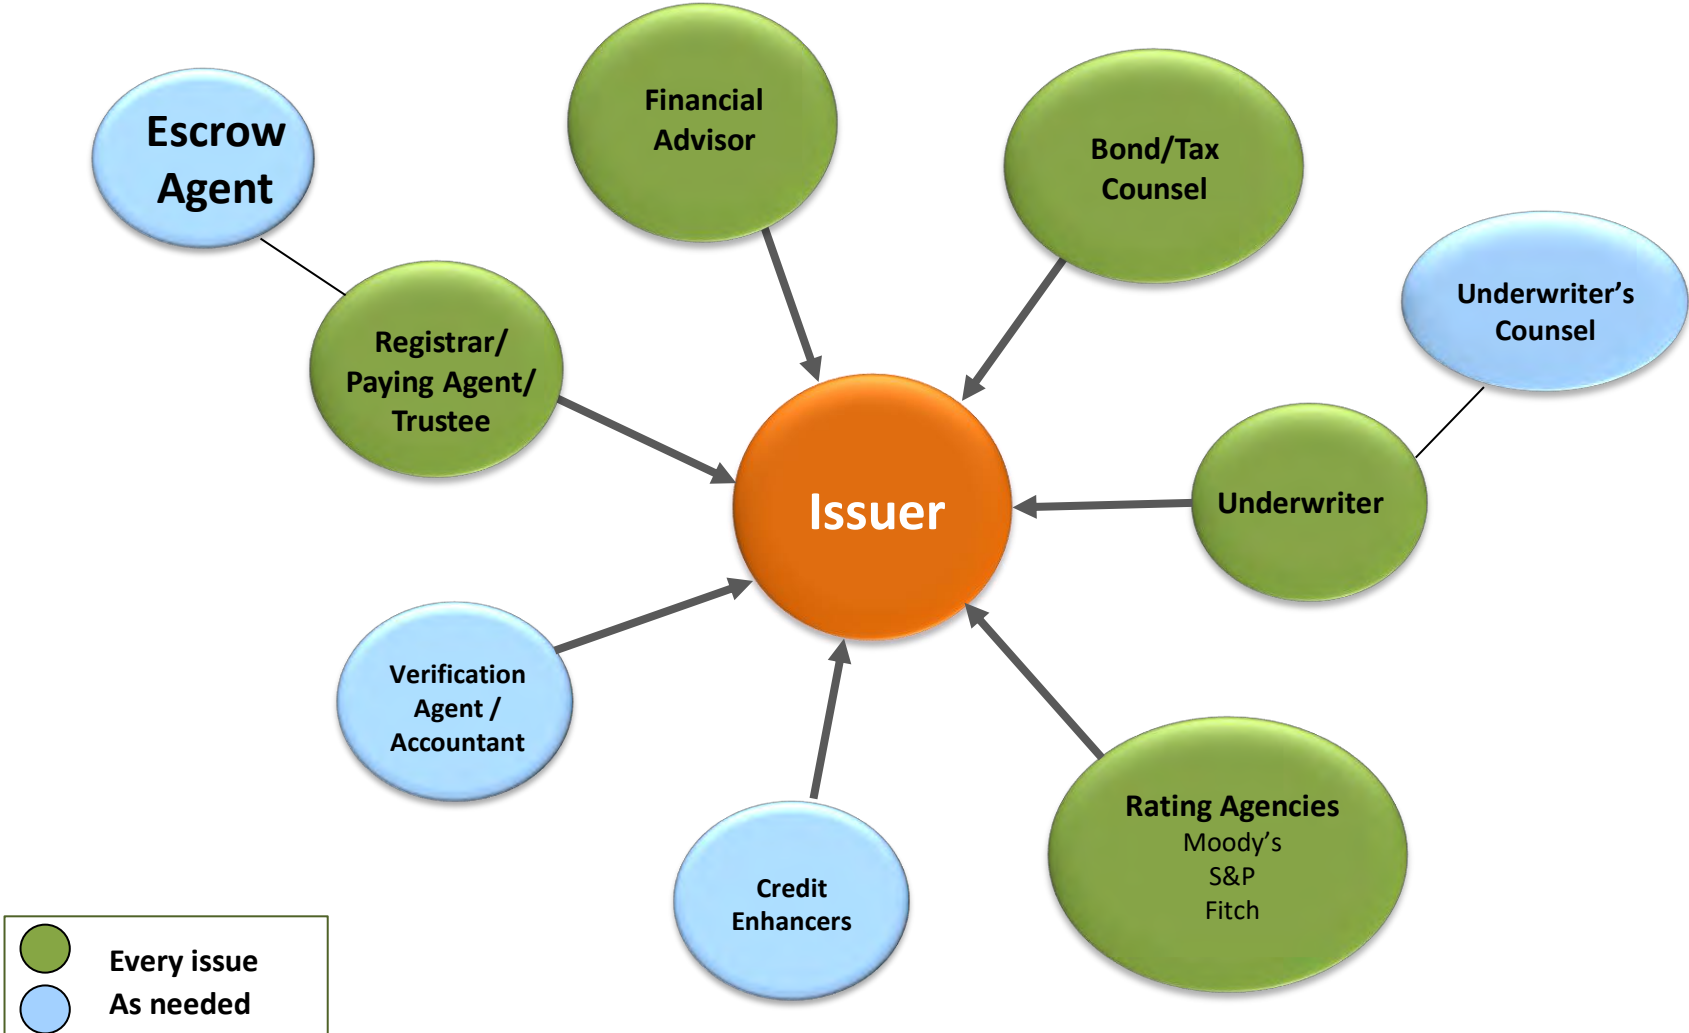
Escrow Agent

Financial Advisor

Bond/Tax Counsel

Underwriter's Counsel

Registrar/ Paying Agent/ Trustee

Issuer

Underwriter

Verification Agent / Accountant

Credit Enhancers

Rating Agencies
Moody's
S&P
Fitch

Every issue
As needed